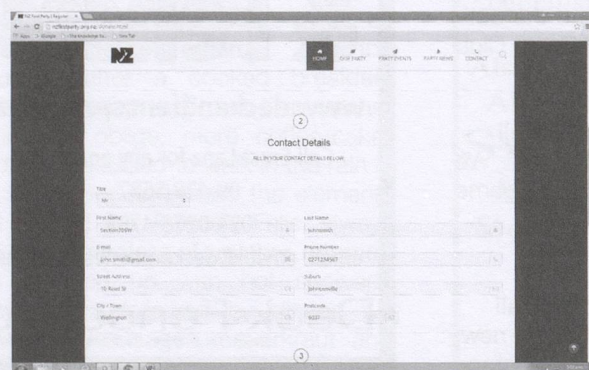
NZ First Party | Register

nzfirstparty.org.nz/signup.html

Apps Google The Knowledge Ne... New Tab

NZ

HOME OUR PARTY PARTY EVENTS PARTY NEWS CONTACT

2

Contact Details

FILL IN YOUR CONTACT DETAILS BELOW

Title
Mr

First Name
Jackson Smith

Last Name
Johnsmith

E-mail
john.smith@gmail.com

Phone Number
0271234567

Street Address
15 Road St

Suburb
Johnsonville

City / Town
Wellington

Postcode
6037

3